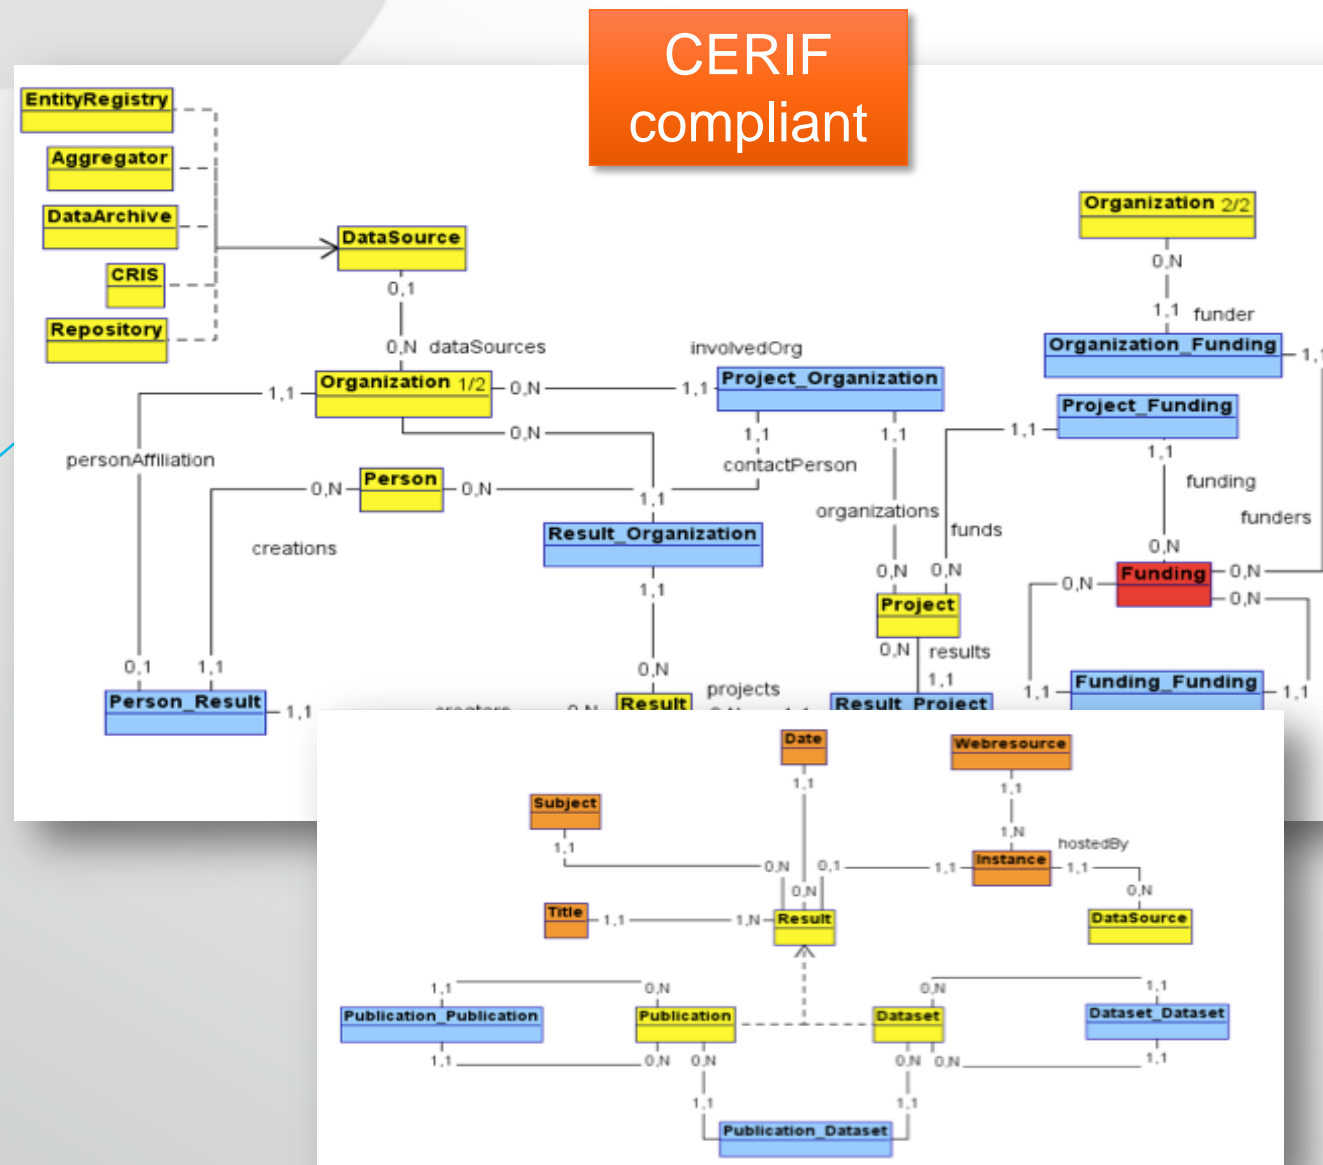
CERIF compliant

EntityRegistry
Aggregator
DataArchive
CRIS
Repository
DataSource
0,1
0,N dataSources
Organization 2/2
0,N
1,1 funder
Organization_Funding
1,1
involvedOrg
Organization 1/2
1,1
0,N
1,1
Project_Organization
Project_Funding
1,1
0,N
1,1
1,1
personAffiliation
contactPerson
1,1
funding
Person
0,N
0,N
1,1
organizations
funds
funders
creations
Result_Organization
0,N
Funding
0,N
0,N
0,N
1,1
0,N
0,N
Project
0,N
0,N results
0,1
1,1
0,N
projects
1,1
Funding_Funding
1,1
1,1
Person_Result
1,1
Result
Result_Project

Date
Webresource
1,1
1,1
Subject
1,N
hostedBy
1,1
0,N
0,1
1,1
Instance
1,1
0,N
0,N
Title
1,1
1,N
Result
DataSource
1,1
0,N
0,N
1,1
Publication_Publication
Publication
Dataset
Dataset_Dataset
1,1
0,N
0,N
0,N
0,N
1,1
1,1
1,1
Publication_Dataset